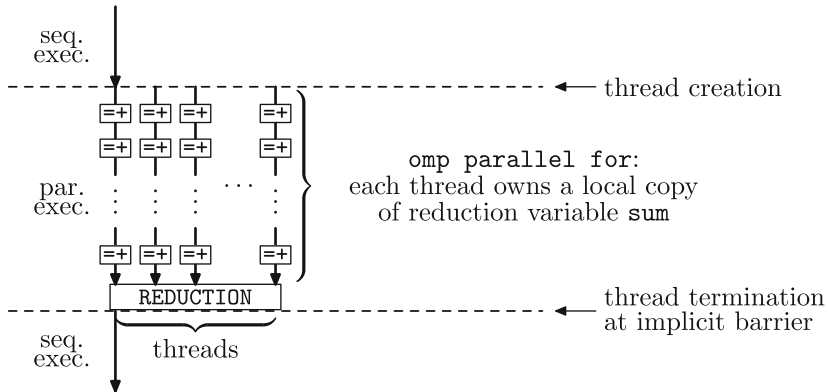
seq.
exec.

thread creation

=+ =+ =+ =+
=+ =+ =+ =+

par.
exec.

. . .

omp parallel for:
each thread owns a local copy
of reduction variable sum

=+ =+ =+ =+

REDUCTION

thread termination
at implicit barrier

seq.
exec.

threads